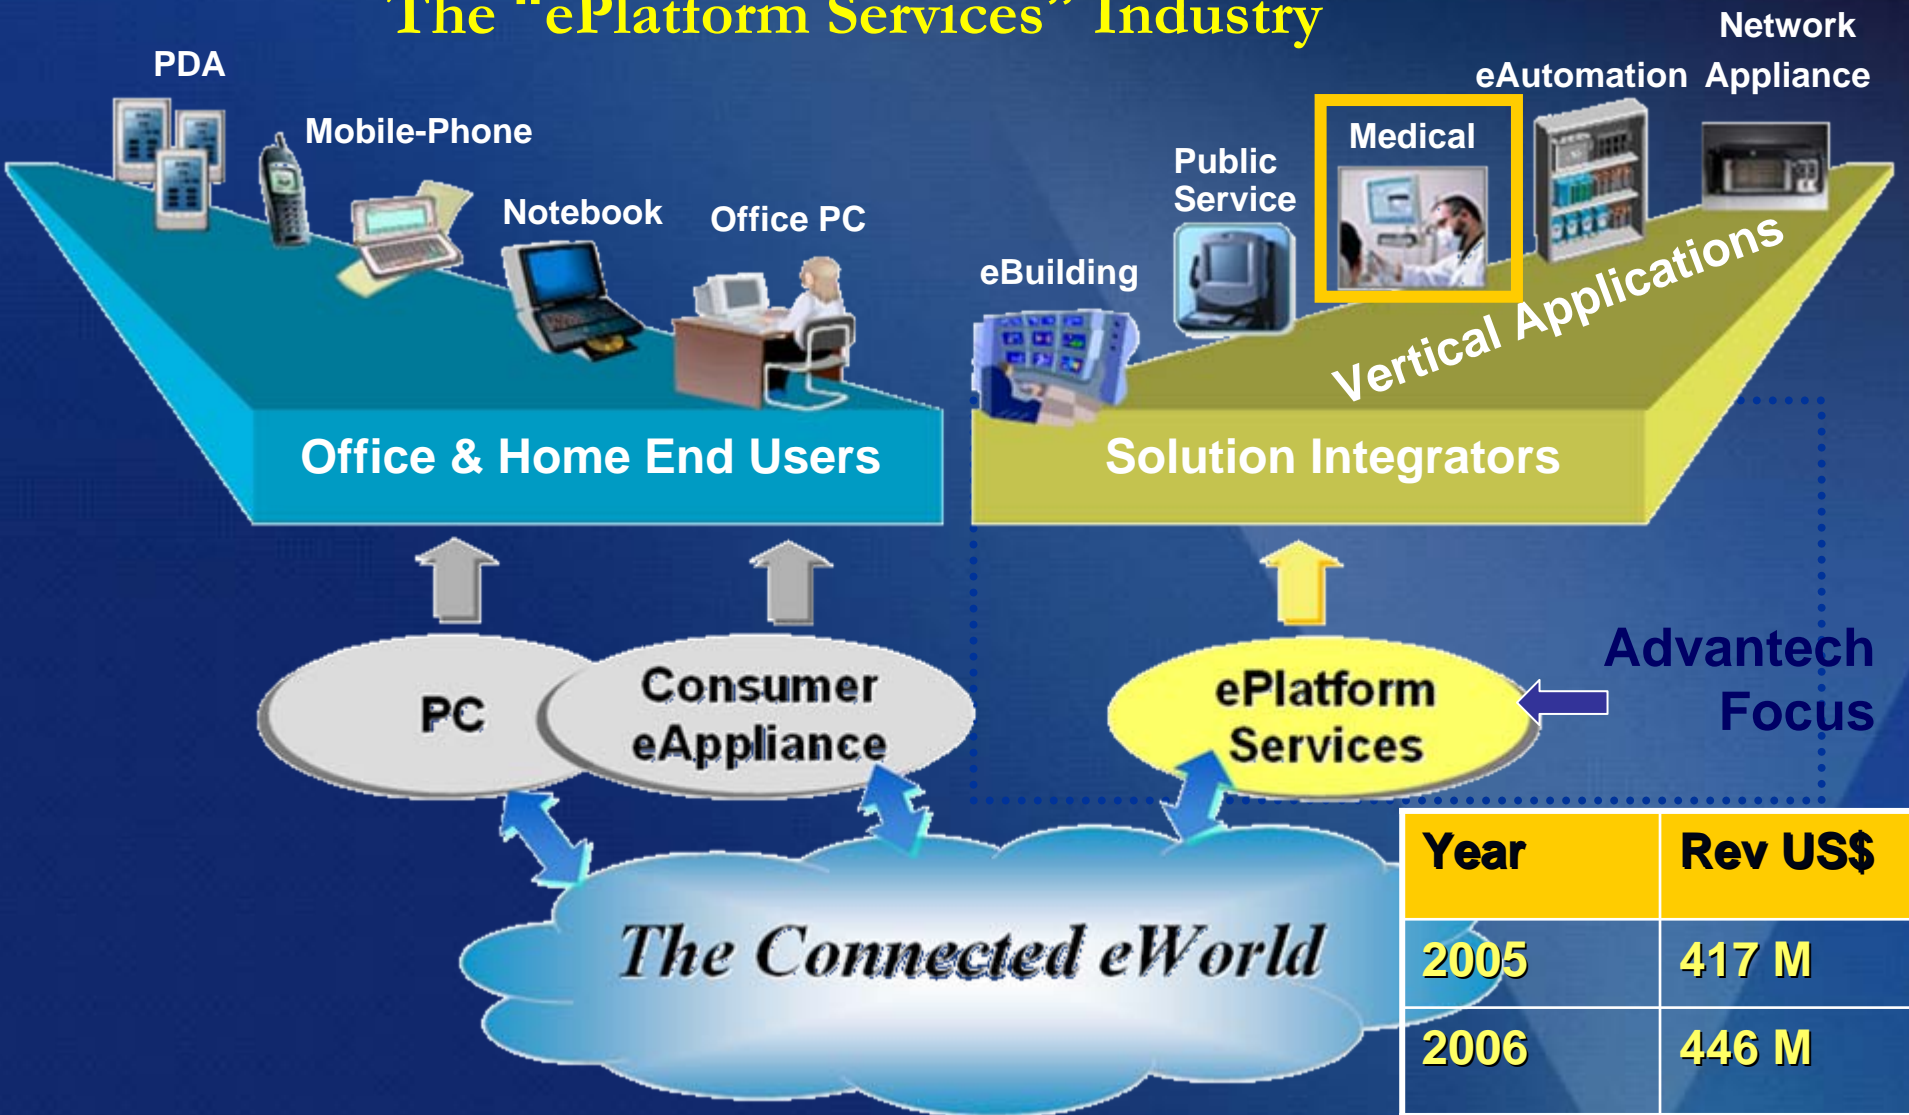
The "ePlatform Services" Industry

PDA

Mobile-Phone

Notebook

Office PC

eBuilding

Public Service

Medical

eAutomation

Network Appliance

Vertical Applications

Office & Home End Users

Solution Integrators

PC

Consumer eAppliance

ePlatform Services

Advantech Focus

The Connected eWorld

| Year | Rev US$ |
|---|---|
| 2005 | 417 M |
| 2006 | 446 M |